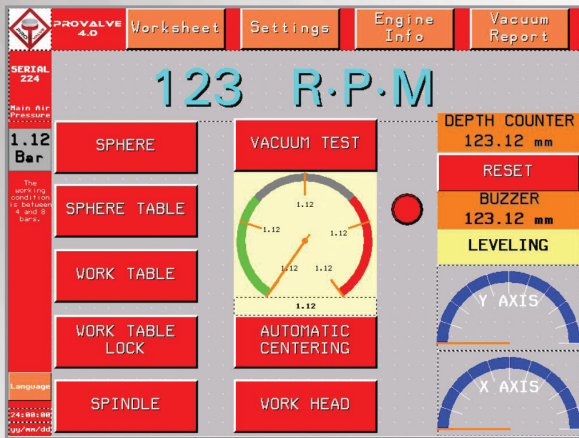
PROVALVE 4.0

Worksheet

Settings

Engine Info

Vacuum Report

SERIAL 224

Main Air Pressure

1.12 Bar

The working condition is between 4 and 8 bars.

Language

24:00:00

yy/mm/dd

123 R·P·M

SPHERE

SPHERE TABLE

WORK TABLE

WORK TABLE LOCK

SPINDLE

VACUUM TEST

1.12

1.12

1.12

1.12

1.12

1.12

AUTOMATIC CENTERING

WORK HEAD

DEPTH COUNTER
123.12 mm

RESET

BUZZER
123.12 mm

LEVELING

Y AXIS

X AXIS